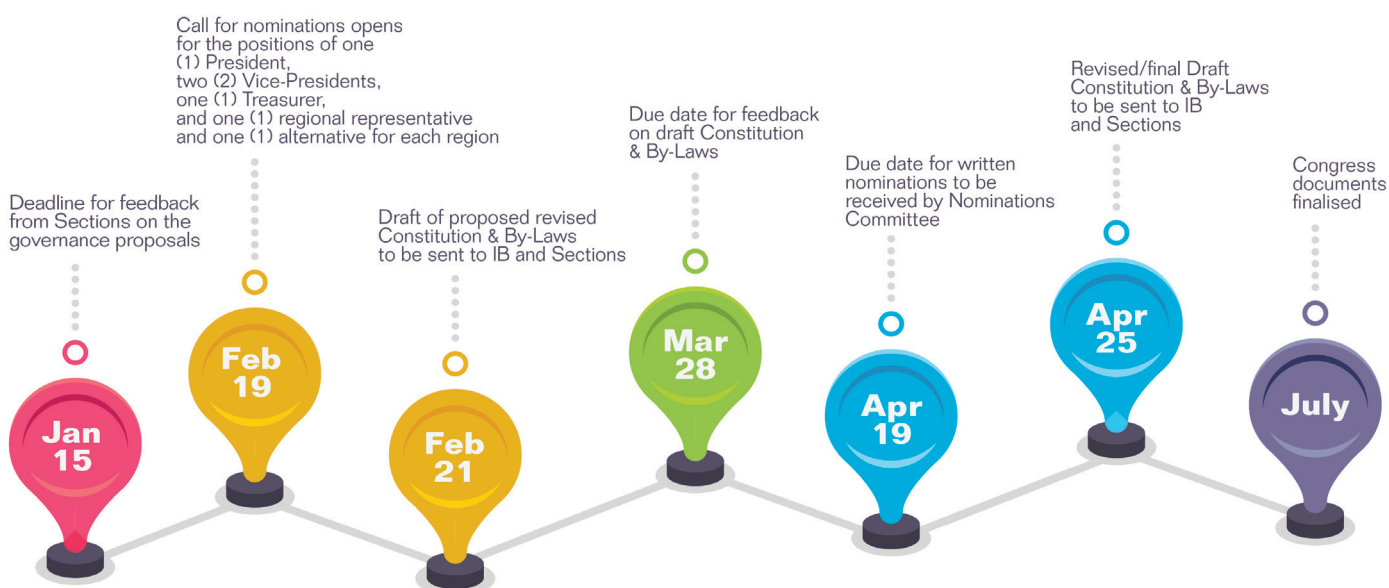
Deadline for feedback from Sections on the governance proposals

Jan 15

Call for nominations opens for the positions of one (1) President, two (2) Vice-Presidents, one (1) Treasurer, and one (1) regional representative and one (1) alternative for each region

Feb 19

Draft of proposed revised Constitution & By-Laws to be sent to IB and Sections

Feb 21

Due date for feedback on draft Constitution & By-Laws

Mar 28

Due date for written nominations to be received by Nominations Committee

Apr 19

Revised/final Draft Constitution & By-Laws to be sent to IB and Sections

Apr 25

Congress documents finalised

July